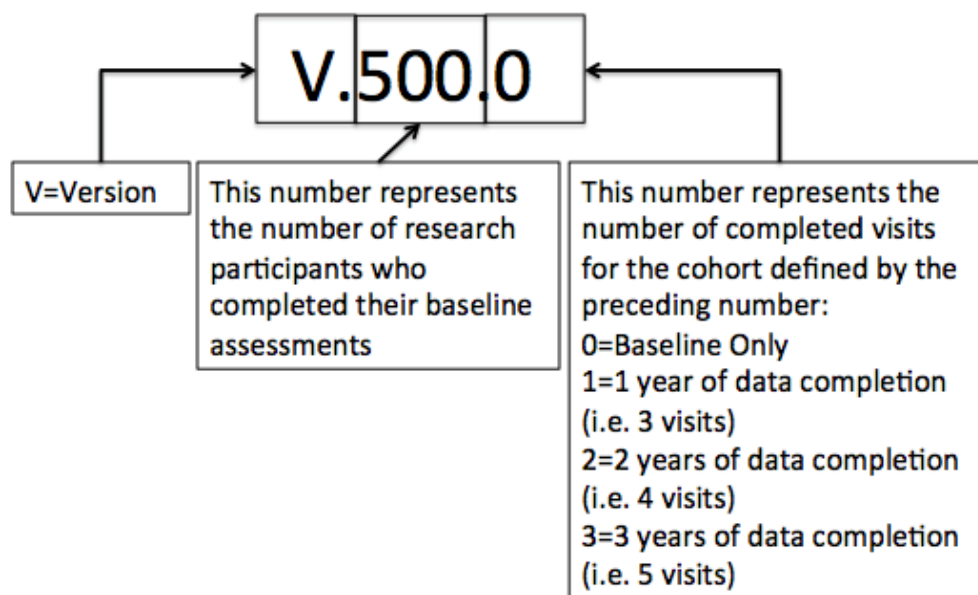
V.500.0

V=Version

This number represents the number of research participants who completed their baseline assessments

This number represents the number of completed visits for the cohort defined by the preceding number:
0=Baseline Only
1=1 year of data completion (i.e. 3 visits)
2=2 years of data completion (i.e. 4 visits)
3=3 years of data completion (i.e. 5 visits)